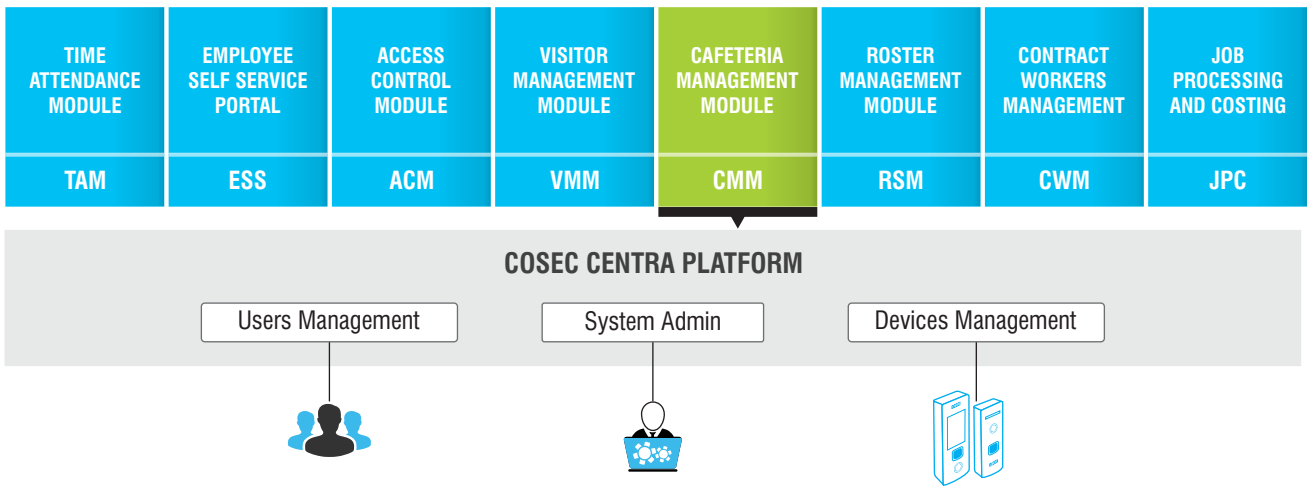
| TIME ATTENDANCE MODULE | EMPLOYEE SELF SERVICE PORTAL | ACCESS CONTROL MODULE | VISITOR MANAGEMENT MODULE | CAFETERIA MANAGEMENT MODULE | ROSTER MANAGEMENT MODULE | CONTRACT WORKERS MANAGEMENT | JOB PROCESSING AND COSTING |
|---|---|---|---|---|---|---|---|
| TAM | ESS | ACM | VMM | CMM | RSM | CWM | JPC |

COSEC CENTRA PLATFORM

Users Management

System Admin

Devices Management